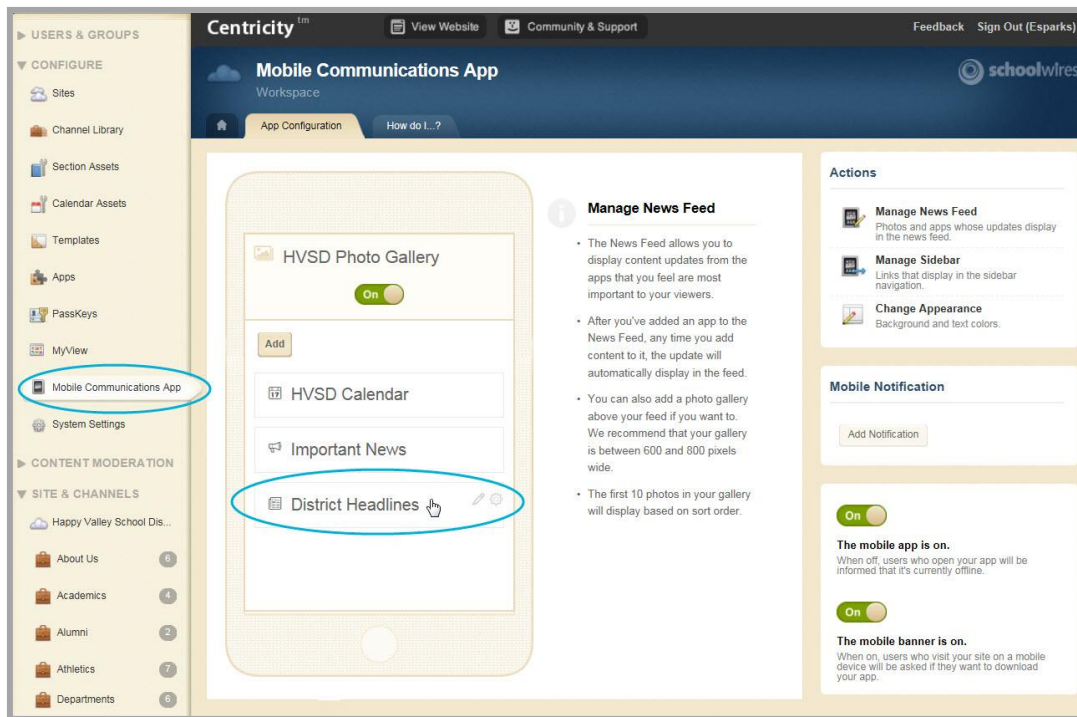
▶ USERS & GROUPS
▼ CONFIGURE
Sites
Channel Library
Section Assets
Calendar Assets
Templates
Apps
PassKeys
MyView
Mobile Communications App
System Settings
▶ CONTENT MODERATION
▼ SITE & CHANNELS
Happy Valley School Dis...
About Us 6
Academics 4
Alumni 2
Athletics 7
Departments 6

Centricity™ View Website Community & Support Feedback Sign Out (Esparks)

Mobile Communications App
Workspace
schoolwires

App Configuration How do I...?

HVSD Photo Gallery
On
Add
HVSD Calendar
Important News
District Headlines

Manage News Feed

• The News Feed allows you to display content updates from the apps that you feel are most important to your viewers.

• After you've added an app to the News Feed, any time you add content to it, the update will automatically display in the feed.

• You can also add a photo gallery above your feed if you want to. We recommend that your gallery is between 600 and 800 pixels wide.

• The first 10 photos in your gallery will display based on sort order.

Actions
Manage News Feed
Photos and apps whose updates display in the news feed.
Manage Sidebar
Links that display in the sidebar navigation.
Change Appearance
Background and text colors.

Mobile Notification
Add Notification

On
The mobile app is on.
When off, users who open your app will be informed that it's currently offline.

On
The mobile banner is on.
When on, users who visit your site on a mobile device will be asked if they want to download your app.